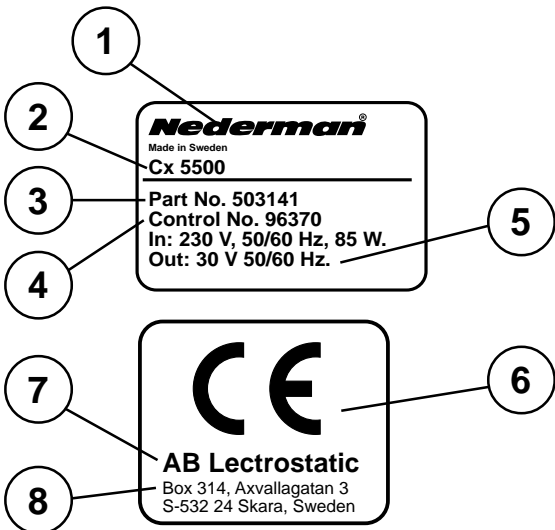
1

2

Nederman®
Made in Sweden
Cx 5500

3

Part No. 503141
Control No. 96370
In: 230 V, 50/60 Hz, 85 W.
Out: 30 V 50/60 Hz.

5

4

CE

7

6

AB Lectrostatic
Box 314, Axvallagatan 3
S-532 24 Skara, Sweden

8